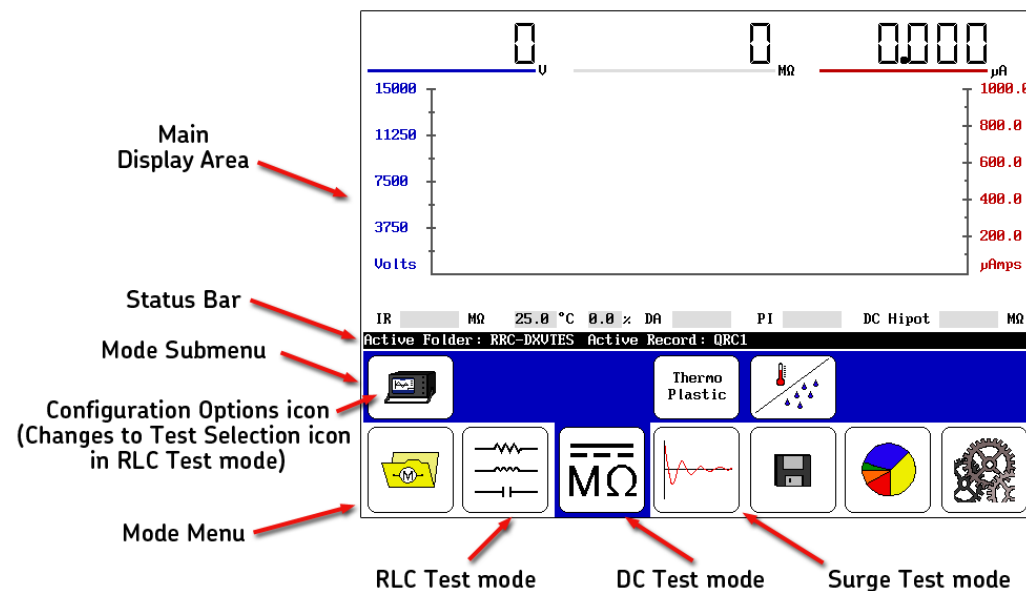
Main Display Area

Status Bar

Mode Submenu

Configuration Options icon (Changes to Test Selection icon in RLC Test mode)

Mode Menu

0 V

0 MΩ

0.000 µA

15000

11250

7500

3750

Volts

1000.0

800.0

600.0

400.0

200.0

µAmps

IR MΩ 25.0 °C 0.0 % DA PI DC Hipot MΩ

Active Folder: RRC-DXVTES Active Record: QRC1

Thermo Plastic

MΩ

RLC Test mode

DC Test mode

Surge Test mode